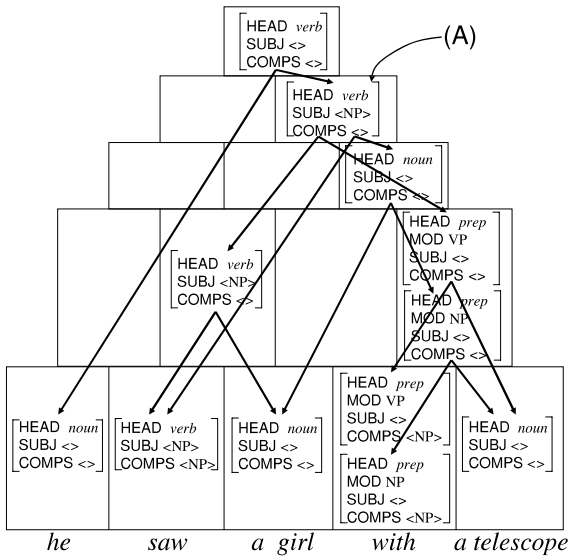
HEAD verb
SUBJ <>
COMPS <>

(A)

HEAD verb
SUBJ <NP>
COMPS <>

HEAD noun
SUBJ <>
COMPS <>

HEAD verb
SUBJ <NP>
COMPS <>

HEAD prep
MOD VP
SUBJ <>
COMPS <>

HEAD prep
MOD NP
SUBJ <>
COMPS <>

HEAD noun
SUBJ <>
COMPS <>

HEAD verb
SUBJ <NP>
COMPS <NP>

HEAD noun
SUBJ <>
COMPS <>

HEAD prep
MOD VP
SUBJ <>
COMPS <NP>

HEAD prep
MOD NP
SUBJ <>
COMPS <NP>

HEAD noun
SUBJ <>
COMPS <>

he saw a girl with a telescope